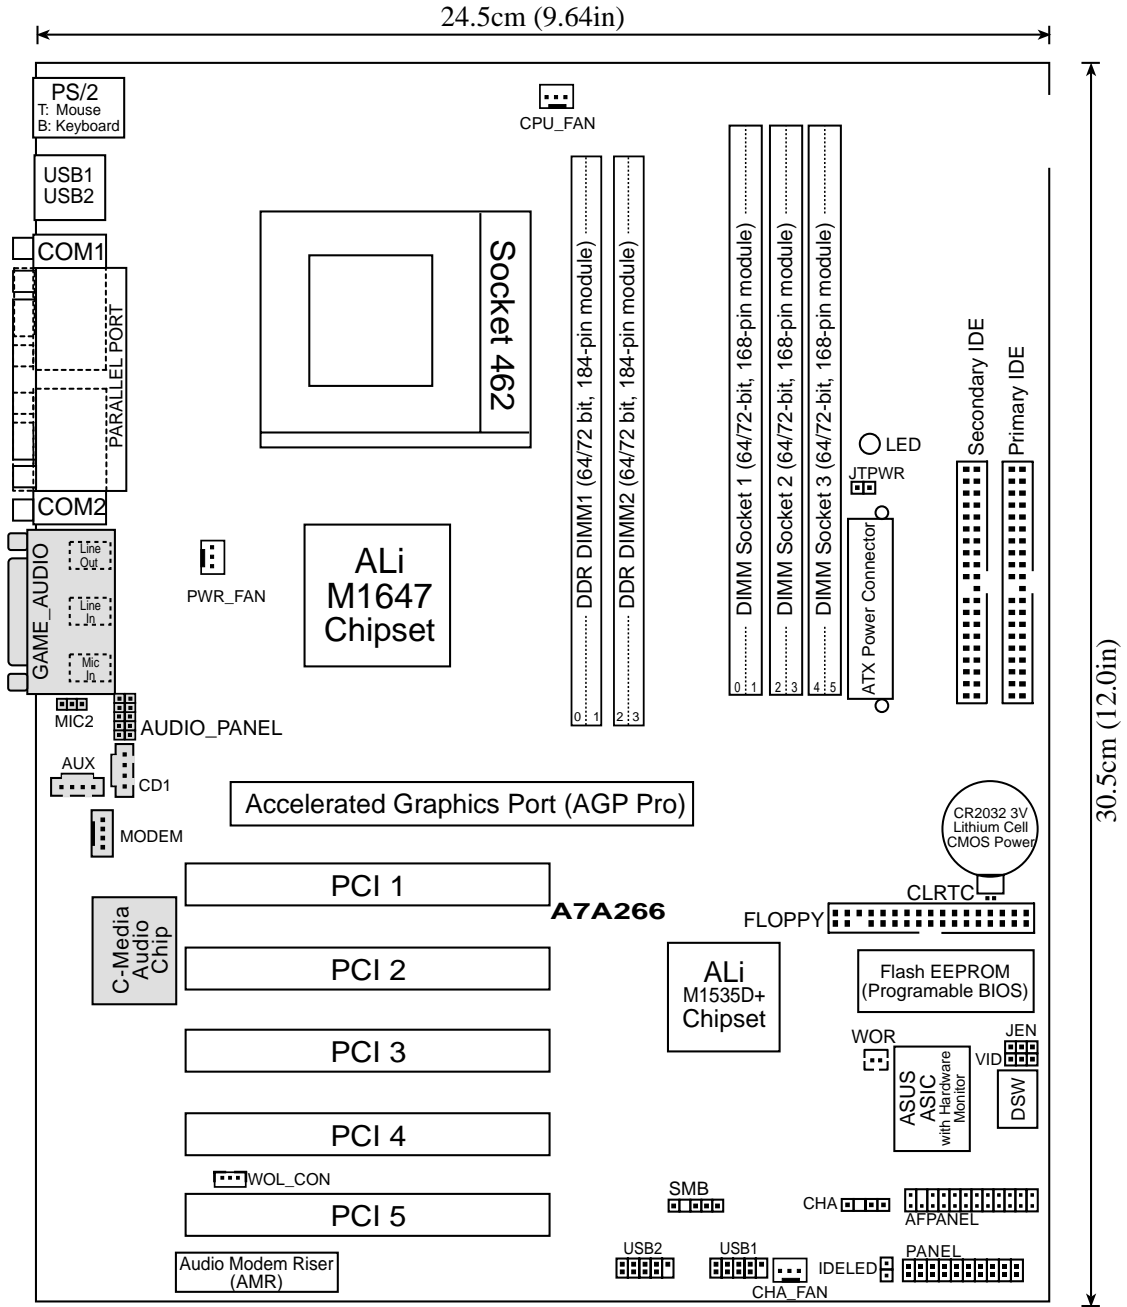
24.5cm (9.64in)

PS/2
T: Mouse
B: Keyboard

CPU_FAN

USB1
USB2

COM1

PARALLEL PORT

COM2

Socket 462

DDR DIMM1 (64/72 bit, 184-pin module)
0 1

DDR DIMM2 (64/72 bit, 184-pin module)
2 3

DIMM Socket 1 (64/72-bit, 168-pin module)
0 1

DIMM Socket 2 (64/72-bit, 168-pin module)
2 3

DIMM Socket 3 (64/72-bit, 168-pin module)
4 5

Secondary IDE

Primary IDE

LED

JTPWR

ATX Power Connector

GAME_AUDIO

Line Out

Line In

Mic In

PWR_FAN

ALi
M1647
Chipset

MIC2

AUDIO_PANEL

AUX

CD1

Accelerated Graphics Port (AGP Pro)

MODEM

CR2032 3V
Lithium Cell
CMOS Power

CLRTC

PCI 1

A7A266

FLOPPY

C-Media
Audio
Chip

PCI 2

ALi
M1535D+
Chipset

Flash EEPROM
(Programable BIOS)

PCI 3

WOR

ASUS
ASIC
with Hardware
Monitor

JEN

VID

DSW

PCI 4

WOL_CON

SMB

CHA

AFPANEL

PCI 5

Audio Modem Riser
(AMR)

USB2

USB1

CHA_FAN

IDELED

PANEL

30.5cm (12.0in)